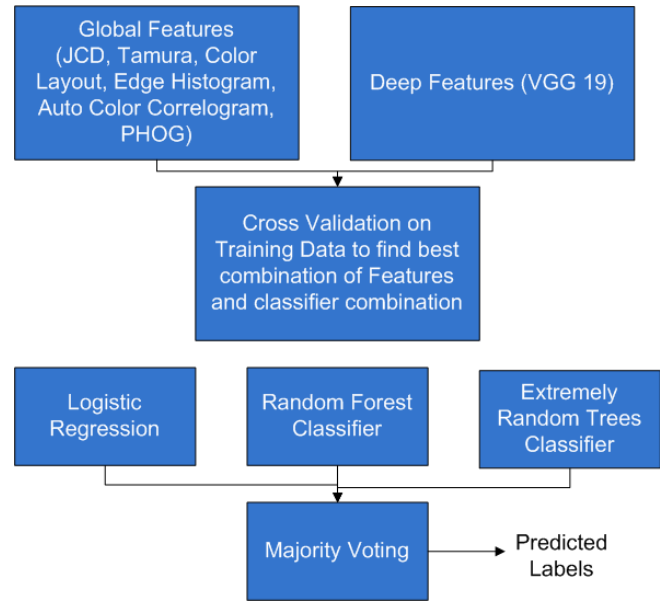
Global Features (JCD, Tamura, Color Layout, Edge Histogram, Auto Color Correlogram, PHOG)

Deep Features (VGG 19)

Cross Validation on Training Data to find best combination of Features and classifier combination

Logistic Regression

Random Forest Classifier

Extremely Random Trees Classifier

Majority Voting

Predicted Labels